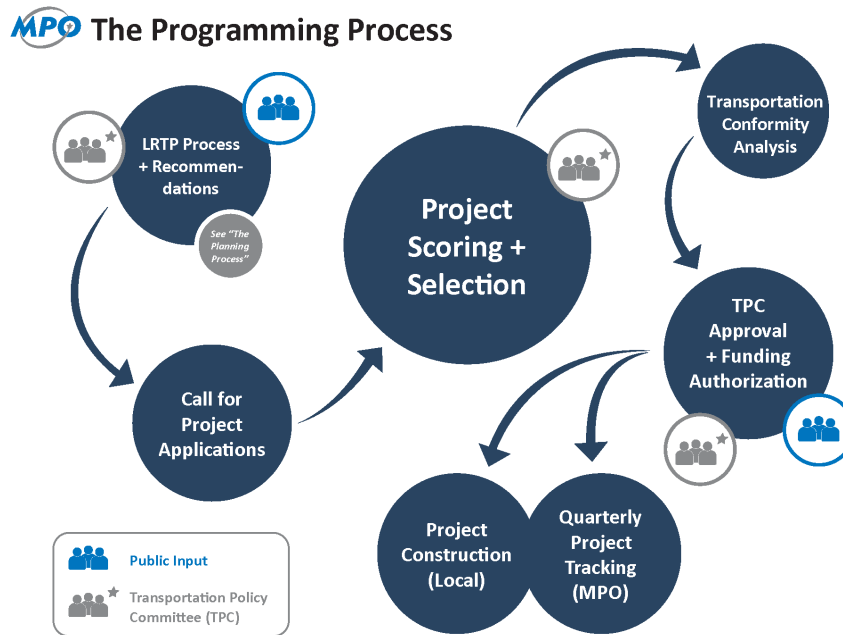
MPO The Programming Process

LRTP Process + Recommendations

See "The Planning Process"

Call for Project Applications

Project Scoring + Selection

Transportation Conformity Analysis

TPC Approval + Funding Authorization

Project Construction (Local)

Quarterly Project Tracking (MPO)

Public Input

Transportation Policy Committee (TPC)